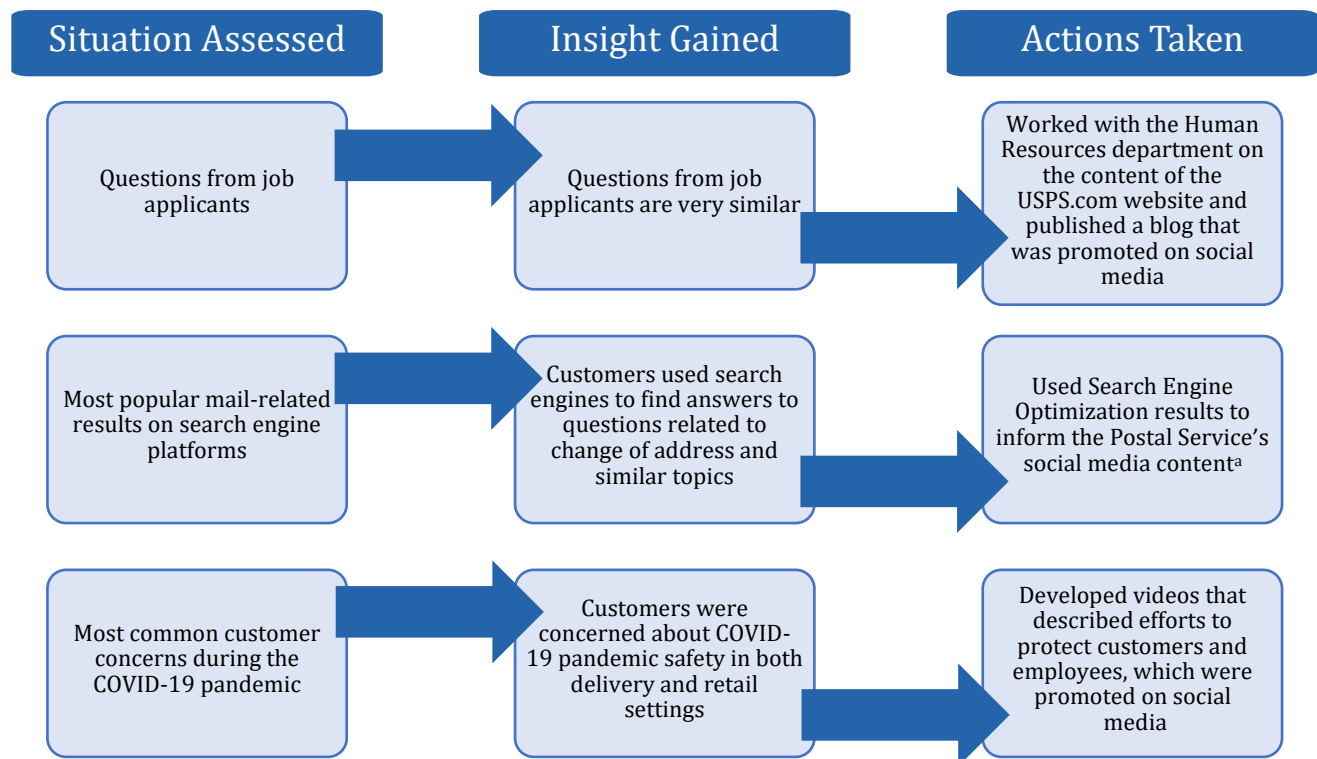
Situation Assessed

Insight Gained

Actions Taken

Questions from job applicants

Questions from job applicants are very similar

Worked with the Human Resources department on the content of the USPS.com website and published a blog that was promoted on social media

Most popular mail-related results on search engine platforms

Customers used search engines to find answers to questions related to change of address and similar topics

Used Search Engine Optimization results to inform the Postal Service's social media content$^{a}$

Most common customer concerns during the COVID-19 pandemic

Customers were concerned about COVID-19 pandemic safety in both delivery and retail settings

Developed videos that described efforts to protect customers and employees, which were promoted on social media